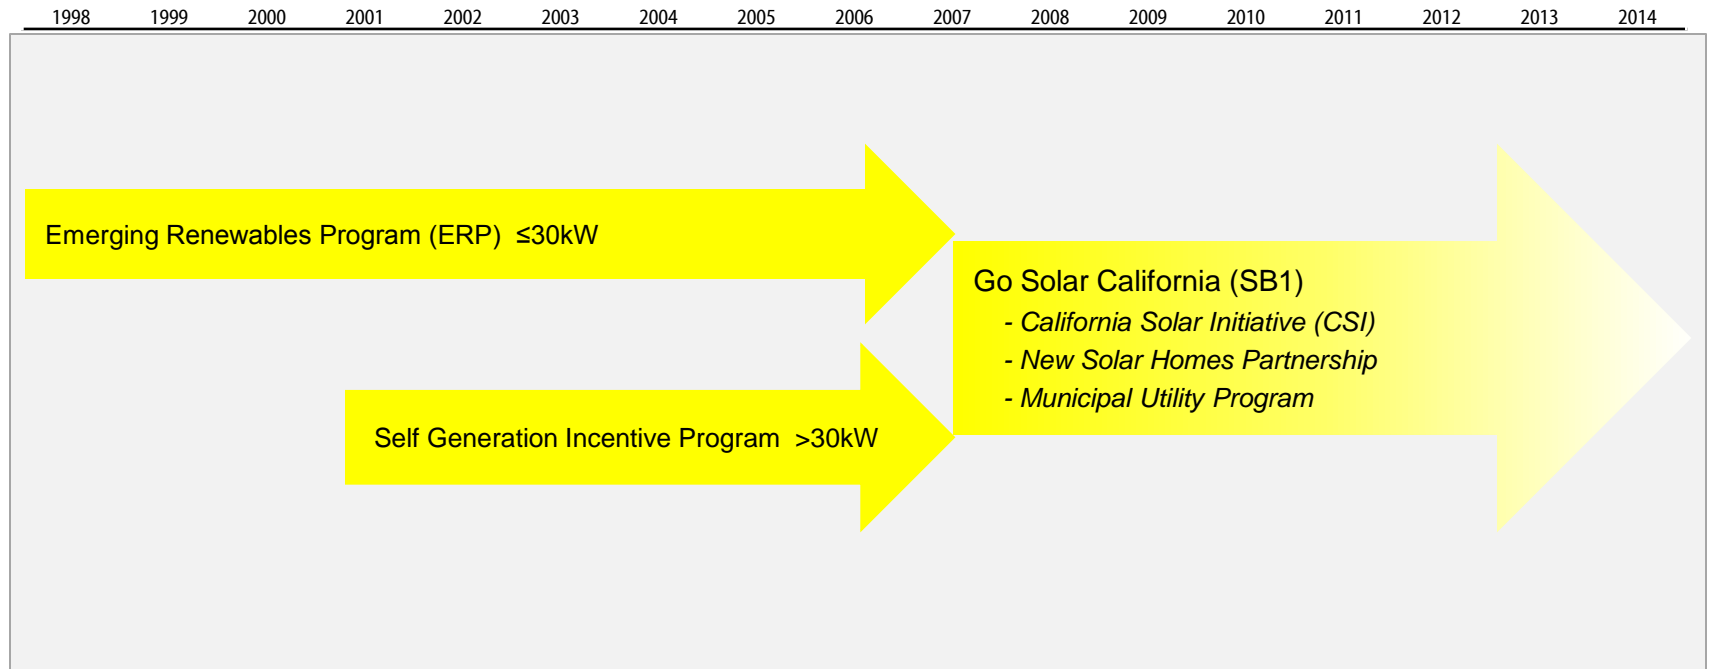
1998 1999 2000 2001 2002 2003 2004 2005 2006 2007 2008 2009 2010 2011 2012 2013 2014

Emerging Renewables Program (ERP) ≤30kW

Self Generation Incentive Program >30kW

Go Solar California (SB1)
- California Solar Initiative (CSI)
- New Solar Homes Partnership
- Municipal Utility Program